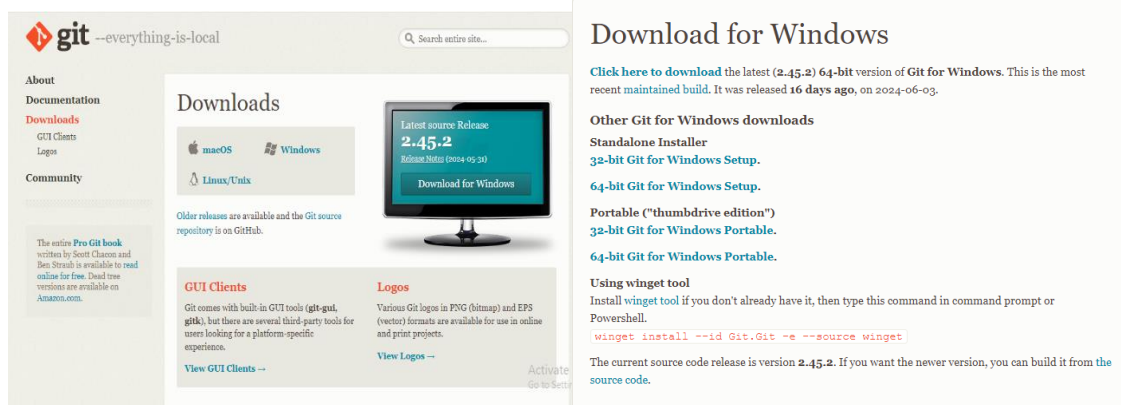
git --everything-is-local

Search entire site...

About
Documentation
Downloads
GUI Clients
Logos
Community

The entire Pro Git book written by Scott Chacon and Ben Straub is available to read online for free. Dead tree versions are available on Amazon.com.

Downloads

macOS
Windows
Linux/Unix

Older releases are available and the Git source repository is on GitHub.

Latest source Release
2.45.2
Release Notes (2024-05-31)
Download for Windows

GUI Clients
Git comes with built-in GUI tools (git-gui, gitk), but there are several third-party tools for users looking for a platform-specific experience.
View GUI Clients →

Logos
Various Git logos in PNG (bitmap) and EPS (vector) formats are available for use in online and print projects.
View Logos →

Activate
Go to Setti

Download for Windows

Click here to download the latest (2.45.2) 64-bit version of Git for Windows. This is the most recent maintained build. It was released 16 days ago, on 2024-06-03.

Other Git for Windows downloads
Standalone Installer
32-bit Git for Windows Setup.

64-bit Git for Windows Setup.

Portable ("thumbdrive edition")
32-bit Git for Windows Portable.

64-bit Git for Windows Portable.

Using winget tool
Install winget tool if you don't already have it, then type this command in command prompt or Powershell.
winget install --id Git.Git -e --source winget

The current source code release is version 2.45.2. If you want the newer version, you can build it from the source code.